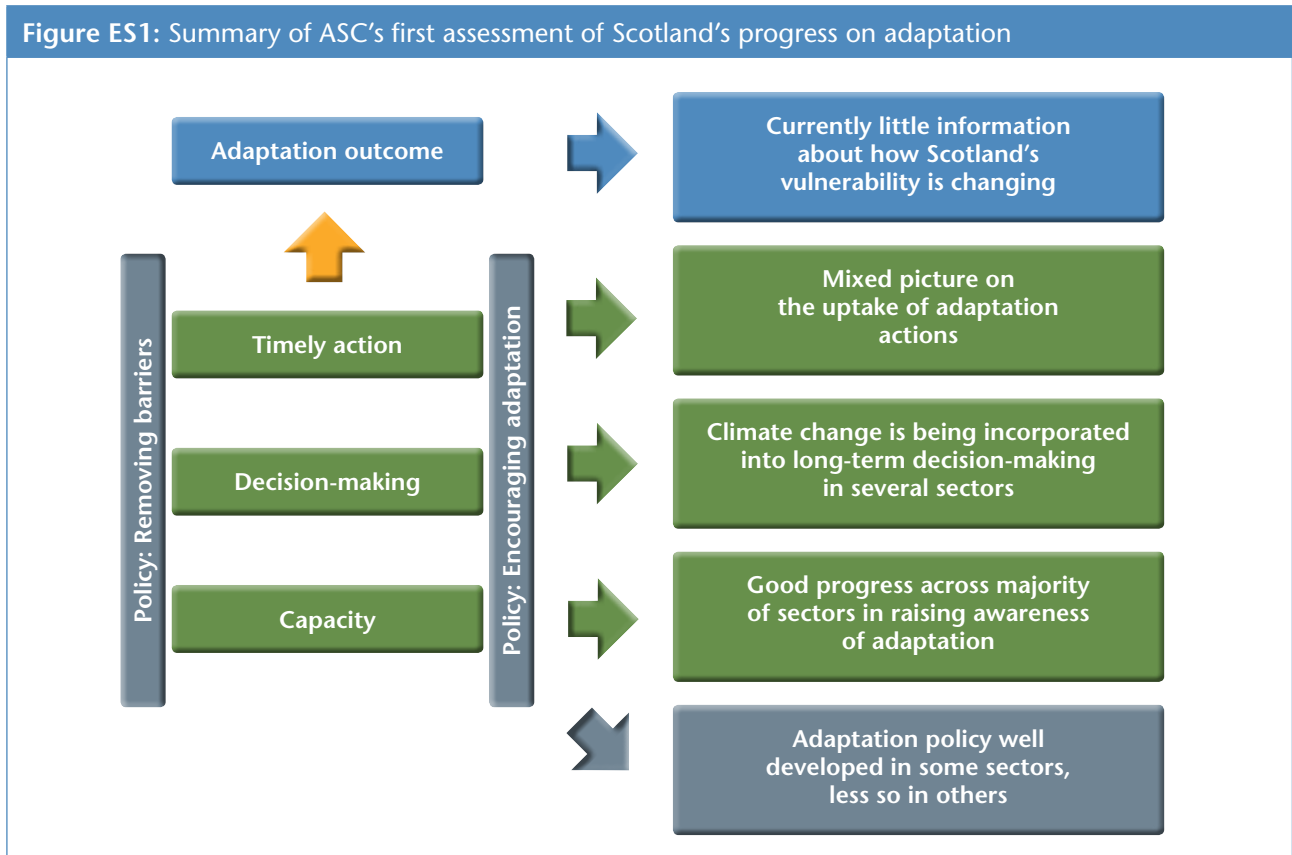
Figure ES1: Summary of ASC's first assessment of Scotland's progress on adaptation

Adaptation outcome

Currently little information about how Scotland's vulnerability is changing

Policy: Removing barriers

Policy: Encouraging adaptation

Timely action

Mixed picture on the uptake of adaptation actions

Decision-making

Climate change is being incorporated into long-term decision-making in several sectors

Capacity

Good progress across majority of sectors in raising awareness of adaptation

Adaptation policy well developed in some sectors, less so in others